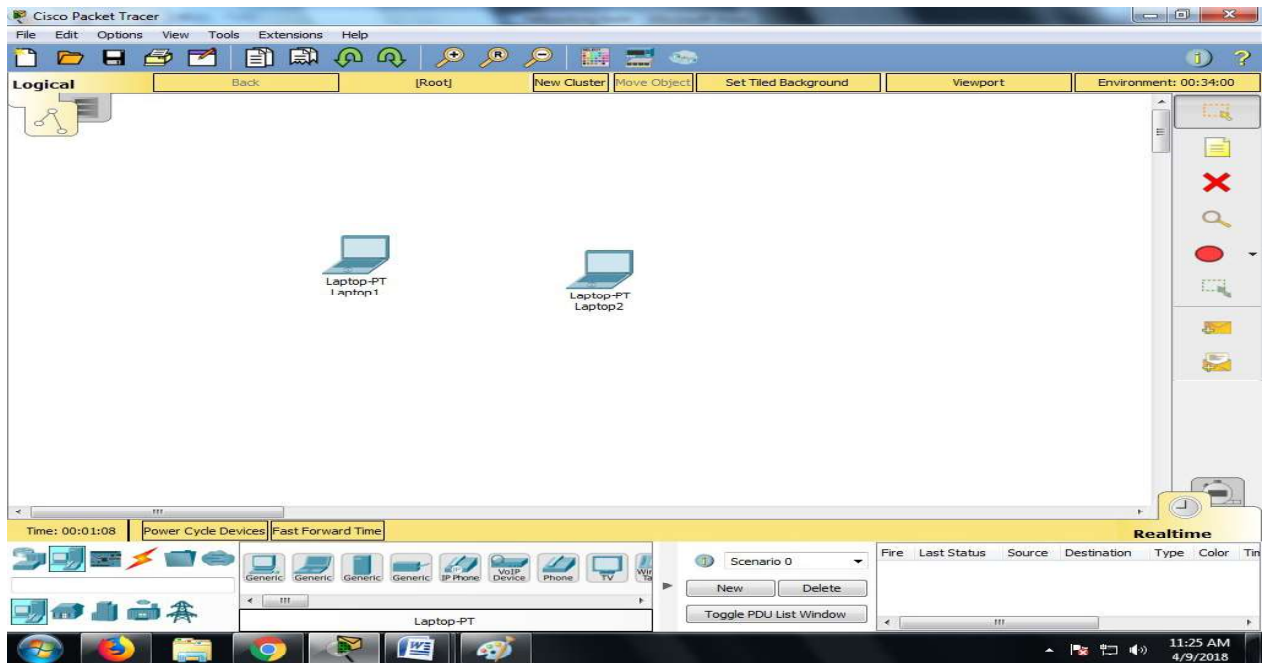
Cisco Packet Tracer

File Edit Options View Tools Extensions Help

Logical | Back | [Root] | New Cluster | Move Object | Set Tiled Background | Viewport | Environment: 00:34:00

Laptop-PT
Laptop1

Laptop-PT
Laptop2

Time: 00:01:08 | Power Cycle Devices | Fast Forward Time

Realtime

Generic Generic Generic Generic IP Phone VoIP Device Phone TV Wir Ta

Laptop-PT

Scenario 0

New Delete

Toggle PDU List Window

| Fire | Last Status | Source | Destination | Type | Color | Tin |
|---|---|---|---|---|---|---|

11:25 AM
4/9/2018